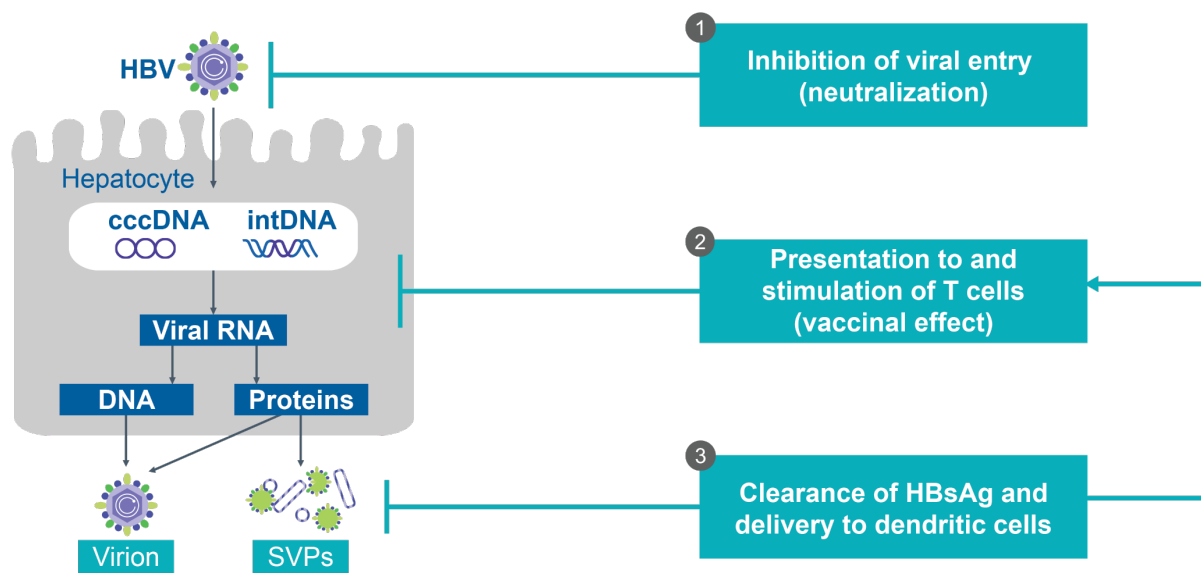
HBV

Hepatocyte

cccDNA

intDNA

Viral RNA

DNA

Proteins

Virion

SVPs

1

Inhibition of viral entry (neutralization)

2

Presentation to and stimulation of T cells (vaccinal effect)

3

Clearance of HBsAg and delivery to dendritic cells